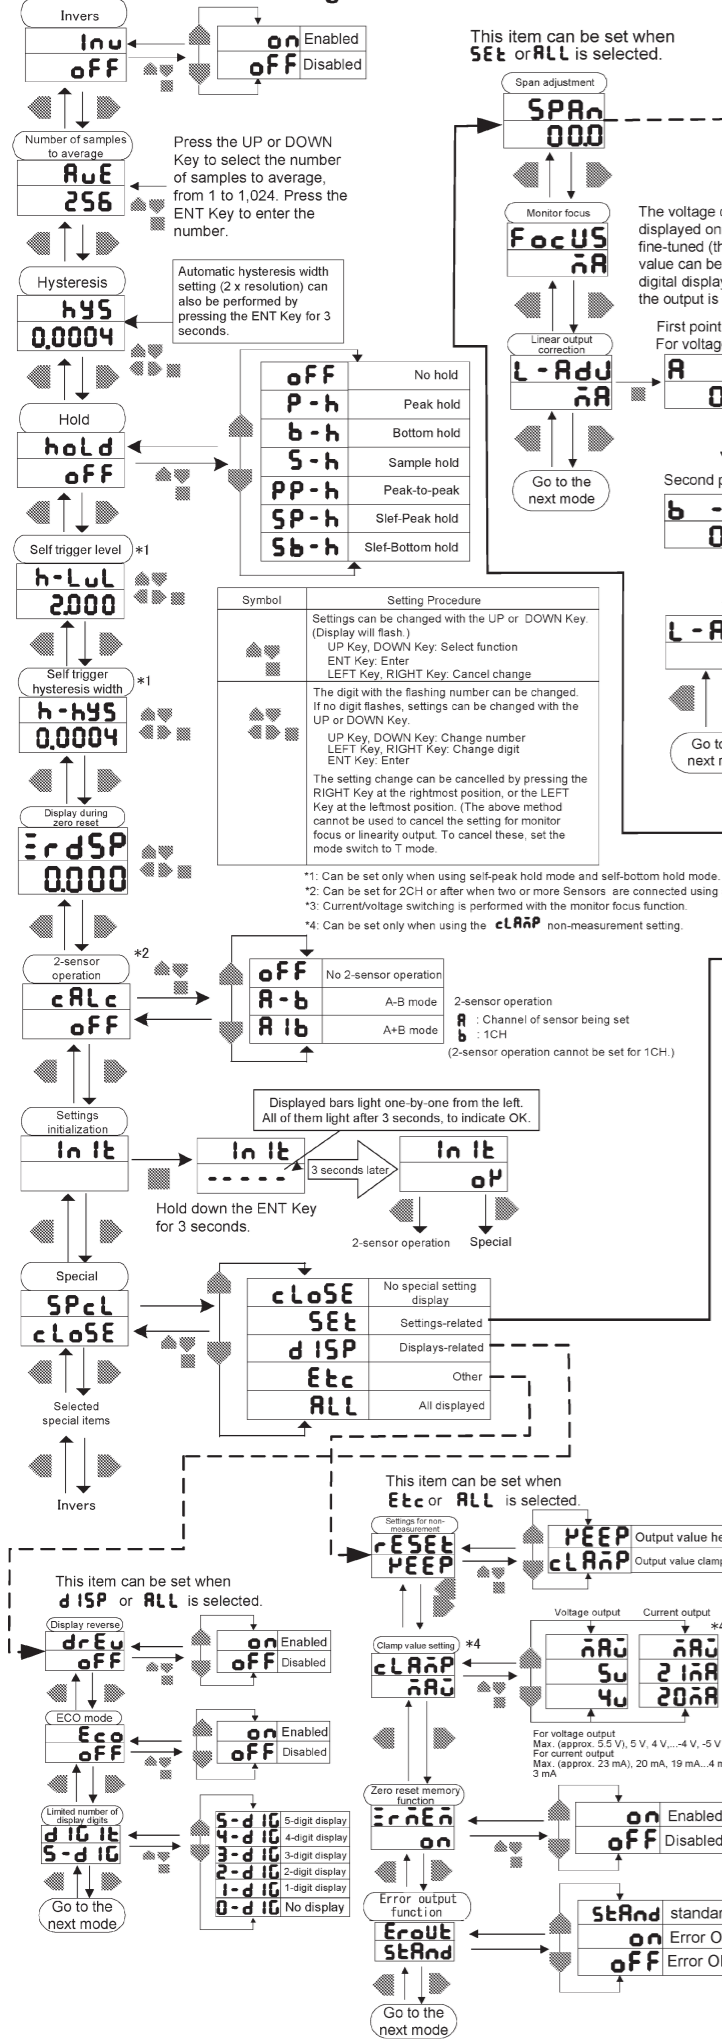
Invers

Inu
oFF

on Enabled
oFF Disabled

Number of samples to average

AuE
256

Press the UP or DOWN Key to select the number of samples to average, from 1 to 1,024. Press the ENT Key to enter the number.

Hysteresis

hYS
0.0004

Automatic hysteresis width setting (2 x resolution) can also be performed by pressing the ENT Key for 3 seconds.

Hold

hold
oFF

| | |
|---|---|
| oFF | No hold |
| P-h | Peak hold |
| b-h | Bottom hold |
| S-h | Sample hold |
| PP-h | Peak-to-peak |
| SP-h | Slef-Peak hold |
| Sb-h | Slef-Bottom hold |

Self trigger level *1

h-LuL
2.000

Self trigger hysteresis width *1

h-hYS
0.0004

| Symbol | Setting Procedure |
|---|---|
| | Settings can be changed with the UP or DOWN Key. (Display will flash.) UP Key, DOWN Key: Select function ENT Key: Enter LEFT Key, RIGHT Key: Cancel change |
| | The digit with the flashing number can be changed. If no digit flashes, settings can be changed with the UP or DOWN Key. UP Key, DOWN Key: Change number LEFT Key, RIGHT Key: Change digit ENT Key: Enter The setting change can be cancelled by pressing the RIGHT Key at the rightmost position, or the LEFT Key at the leftmost position. (The above method cannot be used to cancel the setting for monitor focus or linearity output. To cancel these, set the mode switch to T mode. |

Display during zero reset

ErdSP
0.000

*1: Can be set only when using self-peak hold mode and self-bottom hold mode.
*2: Can be set for 2CH or after when two or more Sensors are connected using
*3: Current/voltage switching is performed with the monitor focus function.
*4: Can be set only when using the cLAMP non-measurement setting.

2-sensor operation *2

cALc
oFF

| | |
|---|---|
| oFF | No 2-sensor operation |
| A-b | A-B mode |
| A Ib | A+B mode |

2-sensor operation
A : Channel of sensor being set
b : 1CH
(2-sensor operation cannot be set for 1CH.)

Settings initialization

In It

Displayed bars light one-by-one from the left. All of them light after 3 seconds, to indicate OK.

In It
-----

3 seconds later

In It
oK

Hold down the ENT Key for 3 seconds.

2-sensor operation Special

Special

SPcL
cLoSE

| | |
|---|---|
| cLoSE | No special setting display |
| SEt | Settings-related |
| d ISP | Displays-related |
| Etc | Other |
| ALL | All displayed |

Selected special items

Invers

This item can be set when SEt or ALL is selected.

Span adjustment

SPAn
00.0

Monitor focus

FocUS
mA

The voltage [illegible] displayed on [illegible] fine-tuned (th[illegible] value can be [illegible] digital display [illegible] the output is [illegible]

First point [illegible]
For voltage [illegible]

Linear output correction

L-AdJ
mA

A
0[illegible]

Second p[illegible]

b -
0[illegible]

L-A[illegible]

Go to the next mode

Go to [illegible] next m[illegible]

This item can be set when Etc or ALL is selected.

Settings for non-measurement

rESEt
KEEP

KEEP Output value he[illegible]
cLAMP Output value clamp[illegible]

Clamp value setting *4

cLAMP
mAu

Voltage output Current output *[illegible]

mAu mAu
5u 2 ImA
4u 20mA

For voltage output
Max. (approx. 5.5 V), 5 V, 4 V,...-4 V, -5 V
For current output
Max. (approx. 23 mA), 20 mA, 19 mA...4 m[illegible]
3 mA

Zero reset memory function

ErmEm
on

on Enabled
oFF Disabled

Error output function

ErouT
StAnd

StAnd standar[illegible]
on Error O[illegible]
oFF Error O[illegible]

Go to the next mode

This item can be set when d ISP or ALL is selected.

Display reverse

drEu
oFF

on Enabled
oFF Disabled

ECO mode

Eco
oFF

on Enabled
oFF Disabled

Limited number of display digits

d IG It
5-d IG

| | |
|---|---|
| 5-d IG | 5-digit display |
| 4-d IG | 4-digit display |
| 3-d IG | 3-digit display |
| 2-d IG | 2-digit display |
| 1-d IG | 1-digit display |
| 0-d IG | No display |

Go to the next mode